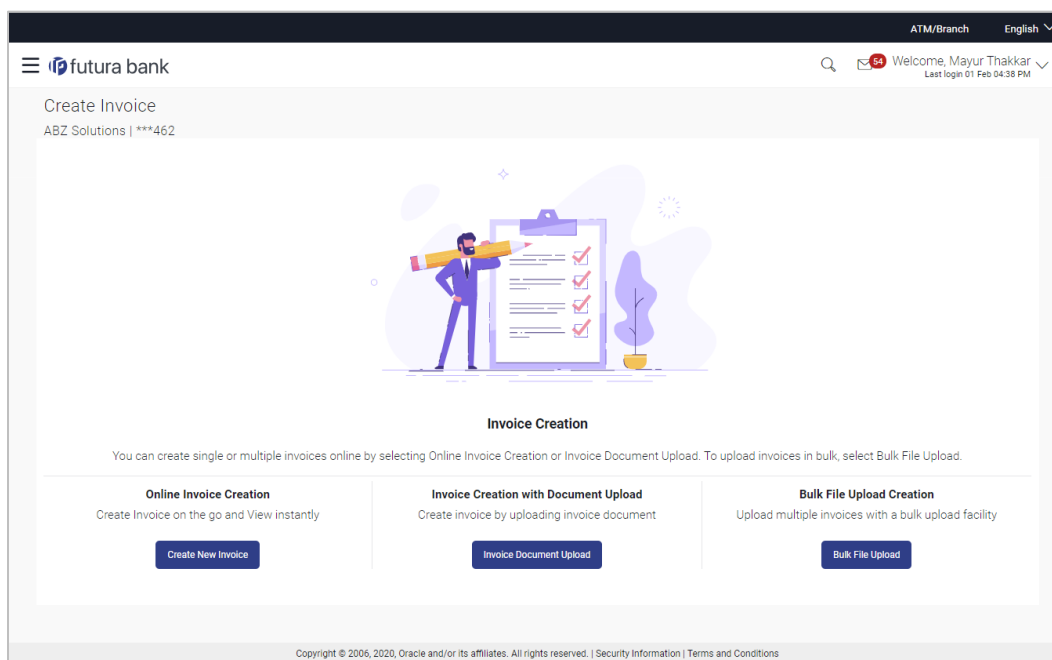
ATM/Branch English

futura bank

54 Welcome, Mayur Thakkar
Last login 01 Feb 04:38 PM

Create Invoice
ABZ Solutions | ***462

Invoice Creation

You can create single or multiple invoices online by selecting Online Invoice Creation or Invoice Document Upload. To upload invoices in bulk, select Bulk File Upload.

Online Invoice Creation
Create Invoice on the go and View instantly
Create New Invoice

Invoice Creation with Document Upload
Create invoice by uploading invoice document
Invoice Document Upload

Bulk File Upload Creation
Upload multiple invoices with a bulk upload facility
Bulk File Upload

Copyright © 2006, 2020, Oracle and/or its affiliates. All rights reserved. | Security Information | Terms and Conditions